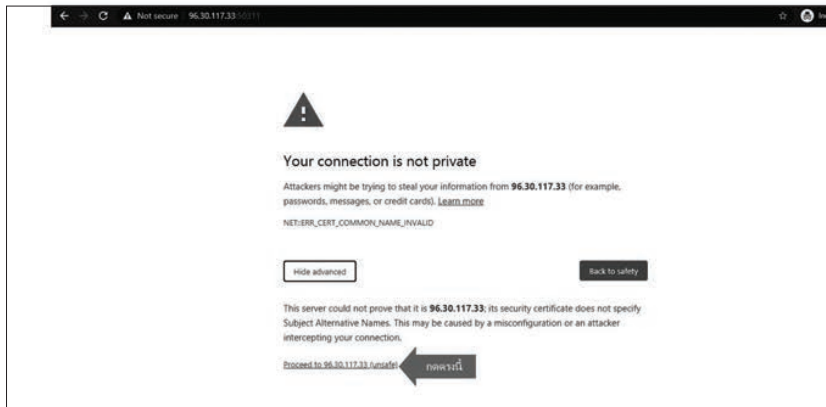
Not secure | 96.30.117.33:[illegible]

Your connection is not private

Attackers might be trying to steal your information from **96.30.117.33** (for example, passwords, messages, or credit cards). Learn more

NET::ERR_CERT_COMMON_NAME_INVALID

Hide advanced

Back to safety

This server could not prove that it is **96.30.117.33**; its security certificate does not specify Subject Alternative Names. This may be caused by a misconfiguration or an attacker intercepting your connection.

Proceed to 96.30.117.33 (unsafe)

กดตรงนี้